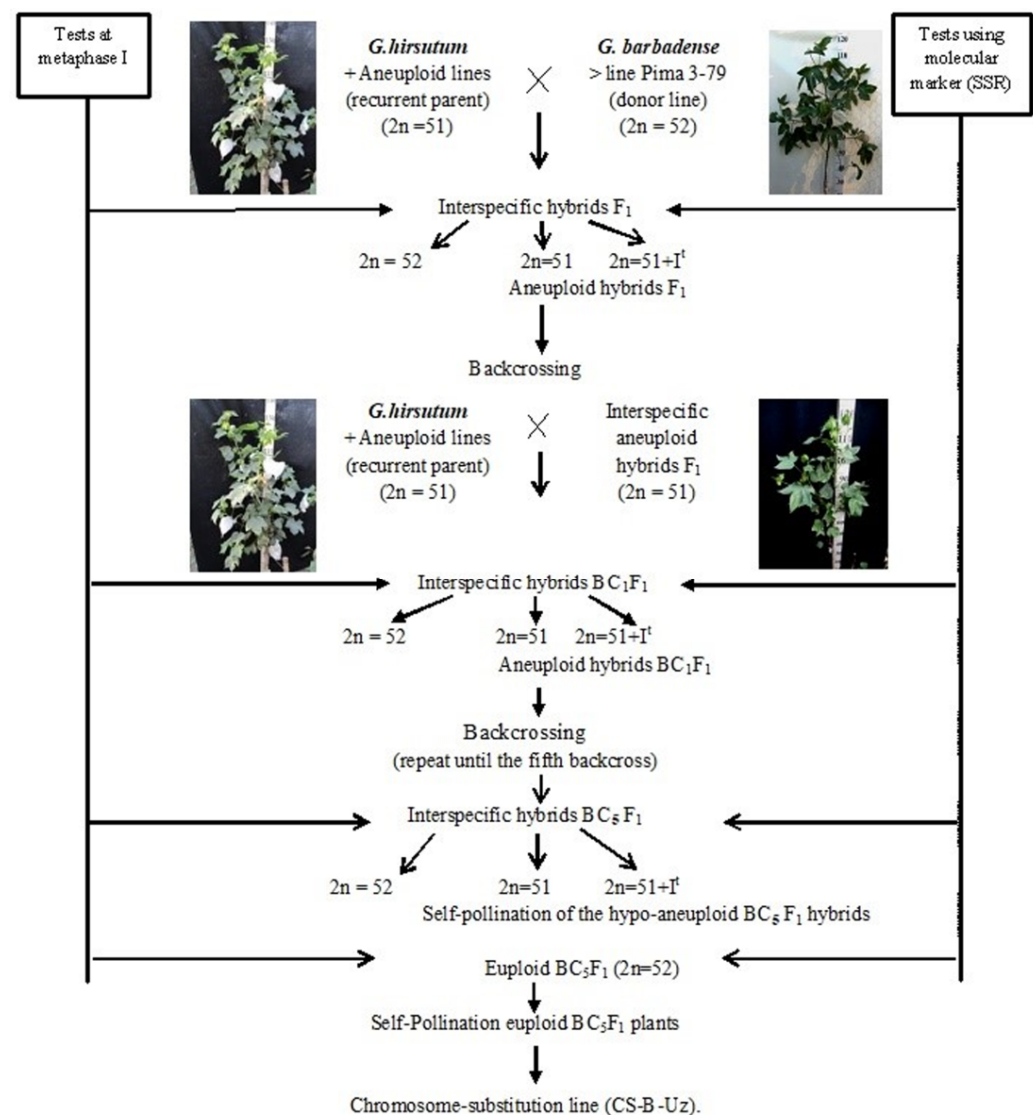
Tests at metaphase I

Tests using molecular marker (SSR)

**G.hirsutum**
+ Aneuploid lines
(recurrent parent)
(2n =51)

×

**G. barbadense**
> line Pima 3-79
(donor line)
(2n = 52)

Interspecific hybrids $F_1$

2n = 52

2n=51

2n=51+$I^t$

Aneuploid hybrids $F_1$

Backcrossing

**G.hirsutum**
+ Aneuploid lines
(recurrent parent)
(2n = 51)

×

Interspecific aneuploid hybrids $F_1$
(2n = 51)

Interspecific hybrids $BC_1F_1$

2n = 52

2n=51

2n=51+$I^t$

Aneuploid hybrids $BC_1F_1$

Backcrossing
(repeat until the fifth backcross)

Interspecific hybrids $BC_5F_1$

2n = 52

2n=51

2n=51+$I^t$

Self-pollination of the hypo-aneuploid $BC_5F_1$ hybrids

Euploid $BC_5F_1$ (2n=52)

Self-Pollination euploid $BC_5F_1$ plants

Chromosome-substitution line (CS-B-Uz).